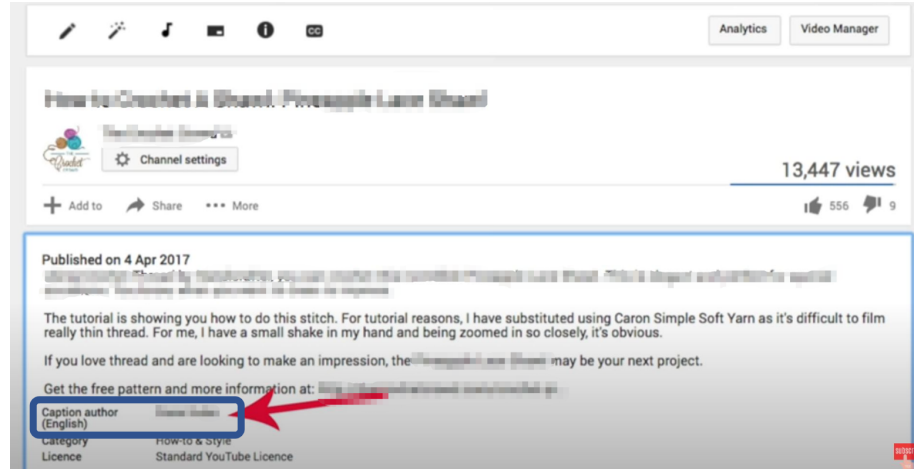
Analytics

Video Manager

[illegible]

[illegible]

Channel settings

13,447 views

Add to

Share

••• More

556

9

Published on 4 Apr 2017

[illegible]

The tutorial is showing you how to do this stitch. For tutorial reasons, I have substituted using Caron Simple Soft Yarn as it's difficult to film really thin thread. For me, I have a small shake in my hand and being zoomed in so closely, it's obvious.

If you love thread and are looking to make an impression, the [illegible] may be your next project.

Get the free pattern and more information at: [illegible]

Caption author (English) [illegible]

Category How-to & Style

Licence Standard YouTube Licence